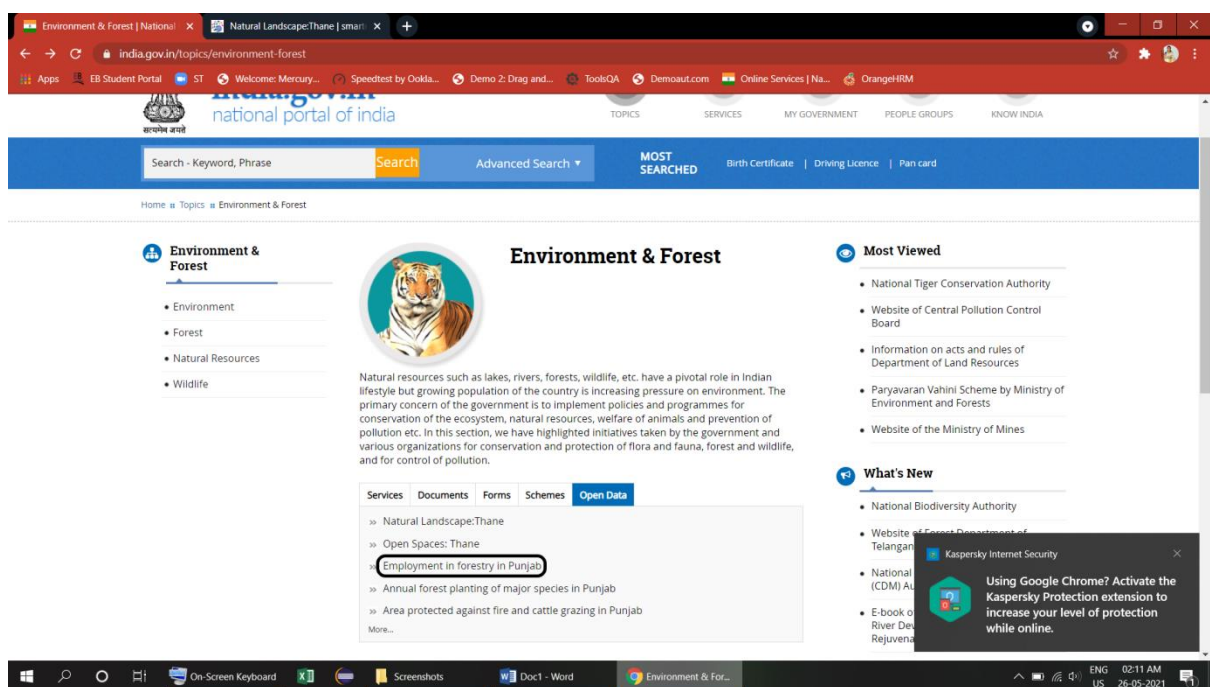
Environment & Forest | National ×
Natural Landscape:Thane | smart ×
+

india.gov.in/topics/environment-forest

Apps EB Student Portal ST Welcome: Mercury... Speedtest by Ookla... Demo 2: Drag and... ToolsQA Demoaut.com Online Services | Na... OrangeHRM

सत्यमेव जयते
india.gov.in
national portal of india

TOPICS SERVICES MY GOVERNMENT PEOPLE GROUPS KNOW INDIA

Search - Keyword, Phrase Search Advanced Search ▾ MOST SEARCHED Birth Certificate | Driving Licence | Pan card

Home » Topics » Environment & Forest

Environment & Forest

• Environment
• Forest
• Natural Resources
• Wildlife

Environment & Forest

Natural resources such as lakes, rivers, forests, wildlife, etc. have a pivotal role in Indian lifestyle but growing population of the country is increasing pressure on environment. The primary concern of the government is to implement policies and programmes for conservation of the ecosystem, natural resources, welfare of animals and prevention of pollution etc. In this section, we have highlighted initiatives taken by the government and various organizations for conservation and protection of flora and fauna, forest and wildlife, and for control of pollution.

Services Documents Forms Schemes Open Data

» Natural Landscape:Thane
» Open Spaces: Thane
» Employment in forestry in Punjab
» Annual forest planting of major species in Punjab
» Area protected against fire and cattle grazing in Punjab
More...

Most Viewed

• National Tiger Conservation Authority
• Website of Central Pollution Control Board
• Information on acts and rules of Department of Land Resources
• Paryavaran Vahini Scheme by Ministry of Environment and Forests
• Website of the Ministry of Mines

What's New

• National Biodiversity Authority
• Website of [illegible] Telangan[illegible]
• National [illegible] (CDM) Au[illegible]
• E-book o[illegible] River Dev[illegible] Rejuvena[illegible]

Kaspersky Internet Security ×
Using Google Chrome? Activate the Kaspersky Protection extension to increase your level of protection while online.

On-Screen Keyboard Screenshots Doc1 - Word Environment & For...
ENG US 02:11 AM 26-05-2021